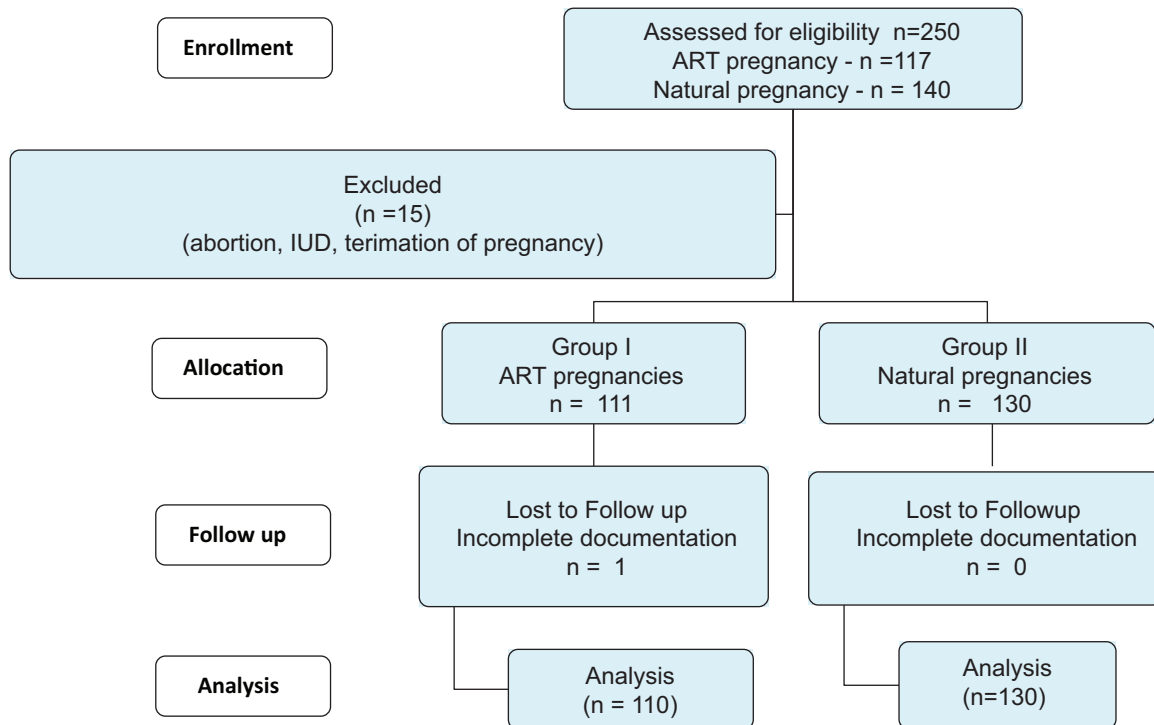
Enrollment

Assessed for eligibility n=250
ART pregnancy - n =117
Natural pregnancy - n = 140

Excluded
(n =15)
(abortion, IUD, terimation of pregnancy)

Allocation

Group I
ART pregnancies
n = 111

Group II
Natural pregnancies
n = 130

Follow up

Lost to Follow up
Incomplete documentation
n = 1

Lost to Followup
Incomplete documentation
n = 0

Analysis

Analysis
(n = 110)

Analysis
(n=130)